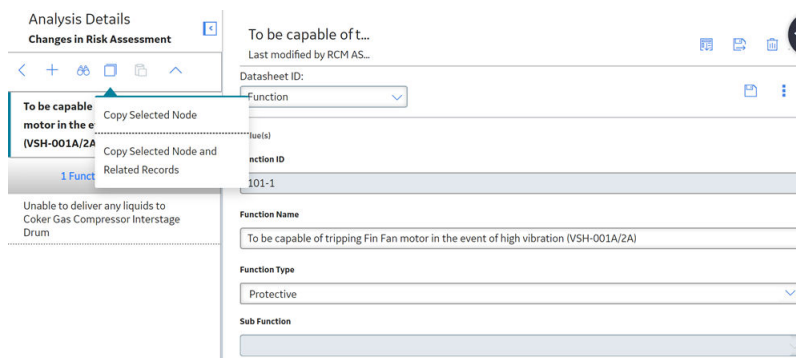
Analysis Details
Changes in Risk Assessment

To be capable
motor in the e
(VSH-001A/2A

Copy Selected Node

Copy Selected Node and Related Records

1 Funct

Unable to deliver any liquids to Coker Gas Compressor Interstage Drum

To be capable of t...
Last modified by RCM AS...

Datasheet ID:
Function

lue(s)

nction ID
101-1

Function Name
To be capable of tripping Fin Fan motor in the event of high vibration (VSH-001A/2A)

Function Type
Protective

Sub Function